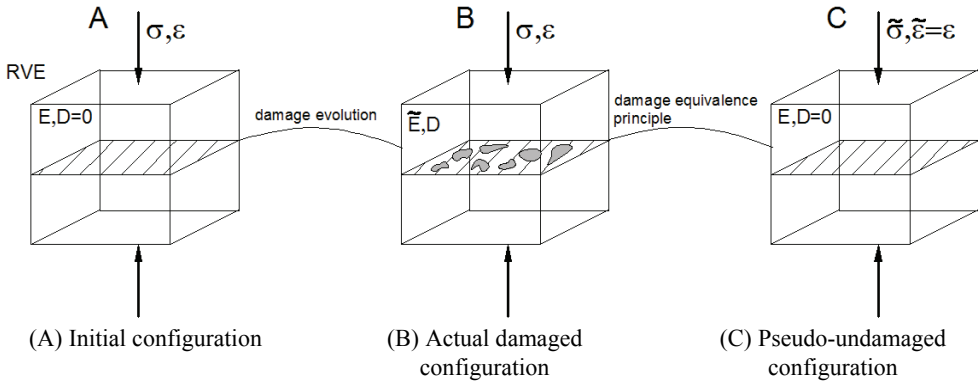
A
$\sigma,\varepsilon$
RVE
E,D=0
damage evolution
(A) Initial configuration

B
$\sigma,\varepsilon$
$\tilde{E}$,D
damage equivalence principle
(B) Actual damaged configuration

C
$\tilde{\sigma},\tilde{\varepsilon}=\varepsilon$
E,D=0
(C) Pseudo-undamaged configuration